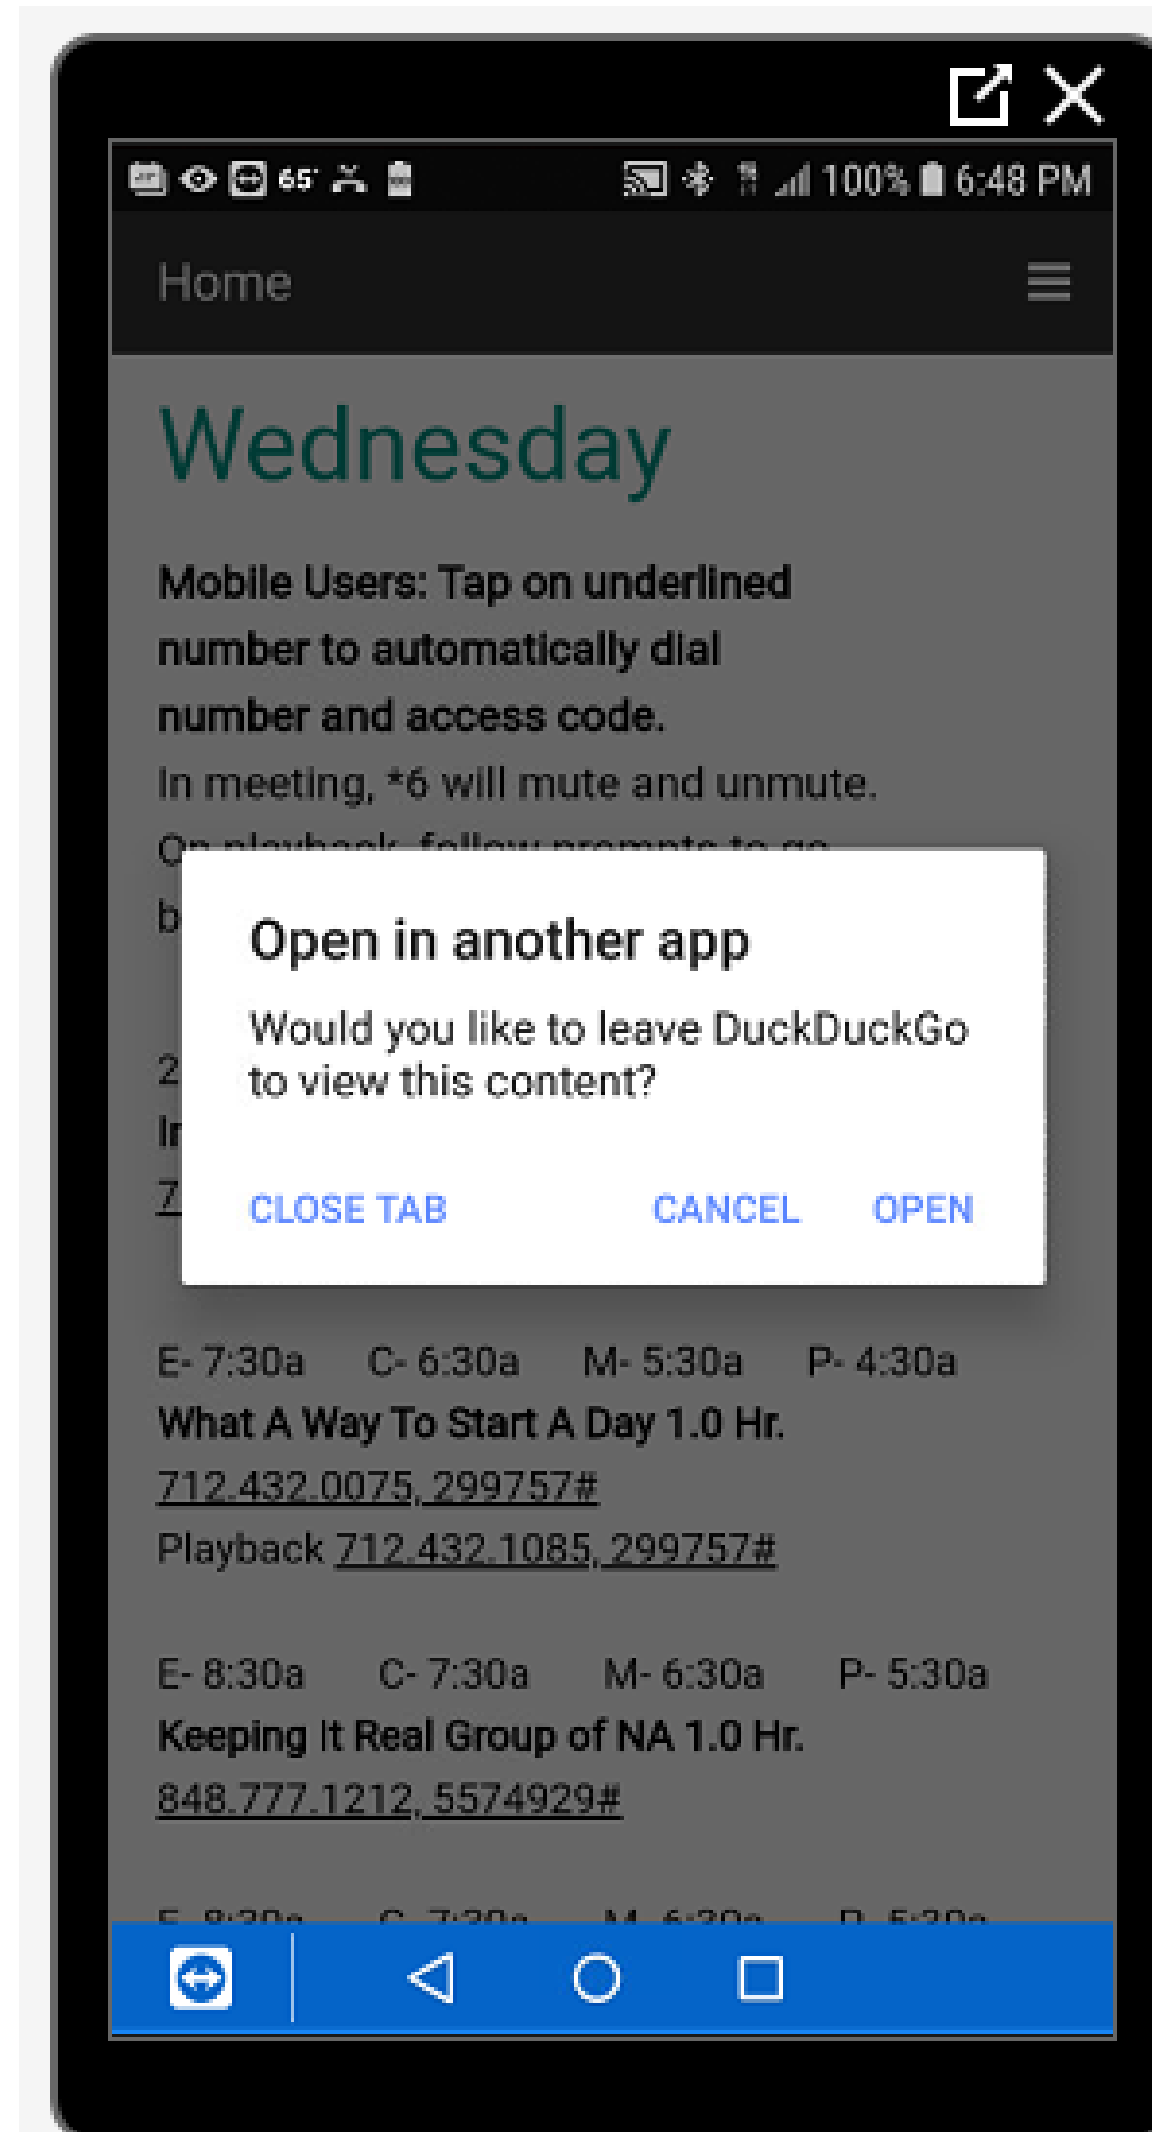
65° 100% 6:48 PM

Home

Wednesday

Mobile Users: Tap on underlined number to automatically dial number and access code.
In meeting, *6 will mute and unmute.
On playback, follow prompts to go b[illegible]

2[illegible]
I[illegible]
7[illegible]

Open in another app

Would you like to leave DuckDuckGo to view this content?

CLOSE TAB CANCEL OPEN

E- 7:30a C- 6:30a M- 5:30a P- 4:30a
What A Way To Start A Day 1.0 Hr.
712.432.0075, 299757#
Playback 712.432.1085, 299757#

E- 8:30a C- 7:30a M- 6:30a P- 5:30a
Keeping It Real Group of NA 1.0 Hr.
848.777.1212, 5574929#

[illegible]